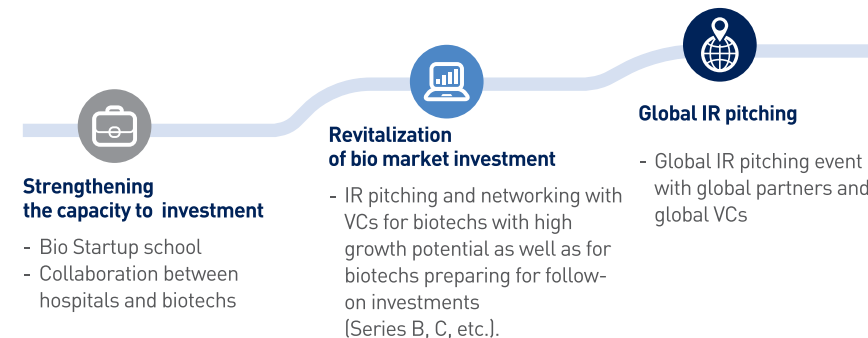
Strengthening the capacity to investment

- Bio Startup school
- Collaboration between hospitals and biotechs

Revitalization of bio market investment

- IR pitching and networking with VCs for biotechs with high growth potential as well as for biotechs preparing for follow-on investments (Series B, C, etc.).

Global IR pitching

- Global IR pitching event with global partners and global VCs